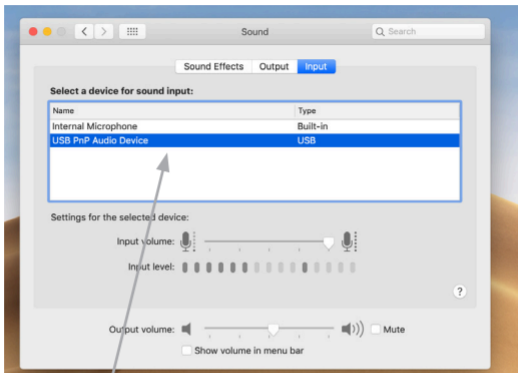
Sound

Search

Sound Effects Output Input

Select a device for sound input:

| Name | Type |
|---|---|
| Internal Microphone | Built-in |
| USB PnP Audio Device | USB |

Settings for the selected device:

Input volume:

Input level:

?

Output volume:

Mute

Show volume in menu bar